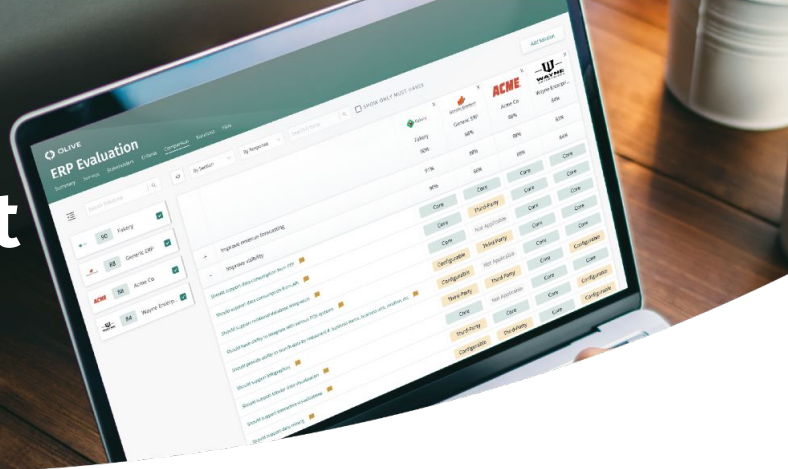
OLIVE

ERP Evaluation

Summary Settings Stakeholders Criteria Comparison Solutions Files

Add Solution

SHOW ONLY MUST HAVES

By Section By Response

Fishery

Generic ERP

ACME

Acme Co.

WAYNE

Wayne Enterpr...

50%

66%

89%

83%

91%

96%

99%

96%

90%

Search Solution

Fishery

Generic ERP

Acme Co.

Wayne Enterpr...

Improve revenue forecasting

Improve visibility

Core

Third Party

Core

Core

Core

Not Applicable

Core

Core

Configuration

Third Party

Core

Configuration

Configuration

Not Applicable

Core

Core

Third Party

Third Party

Core

Core

Core

Not Applicable

Core

Core

Third Party

Third Party

Core

Configuration

Configuration

Core

Configuration